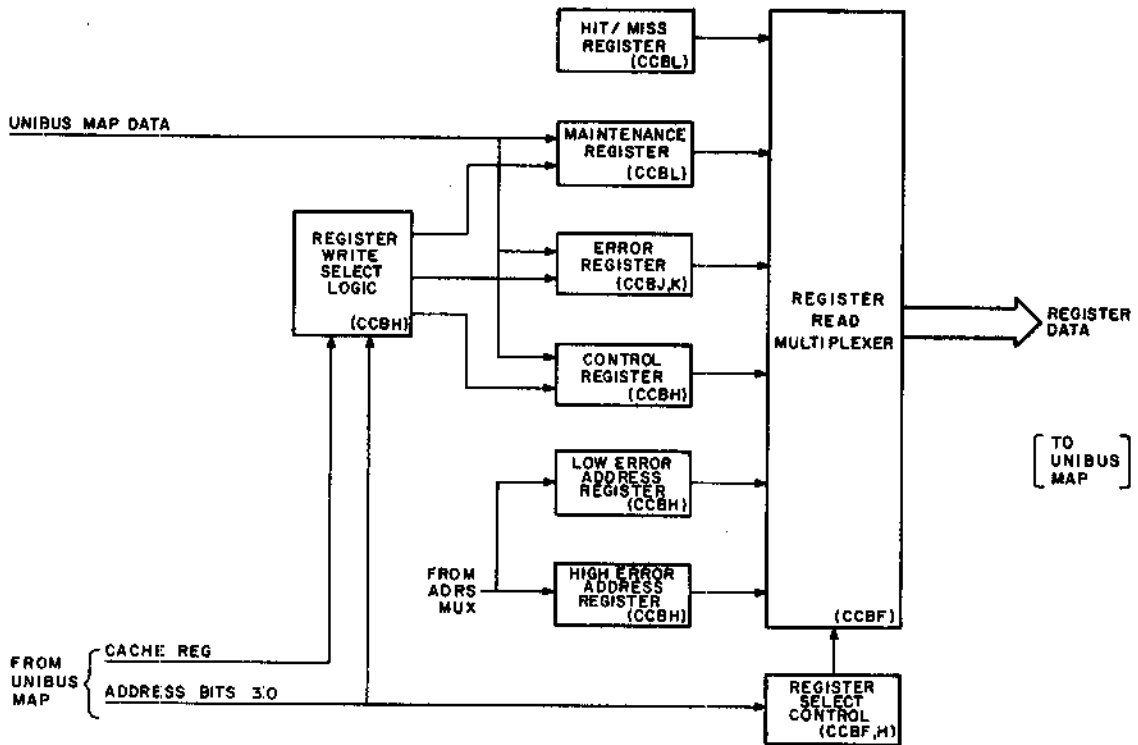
HIT/ MISS REGISTER (CCBL)

UNIBUS MAP DATA

MAINTENANCE REGISTER (CCBL)

REGISTER WRITE SELECT LOGIC (CCBH)

ERROR REGISTER (CCBJ,K)

REGISTER READ MULTIPLEXER

REGISTER DATA

CONTROL REGISTER (CCBH)

TO UNIBUS MAP

LOW ERROR ADDRESS REGISTER (CCBH)

FROM ADRS MUX

HIGH ERROR ADDRESS REGISTER (CCBH)

(CCBF)

FROM UNIBUS MAP

CACHE REG

ADDRESS BITS 3:0

REGISTER SELECT CONTROL (CCBF,H)